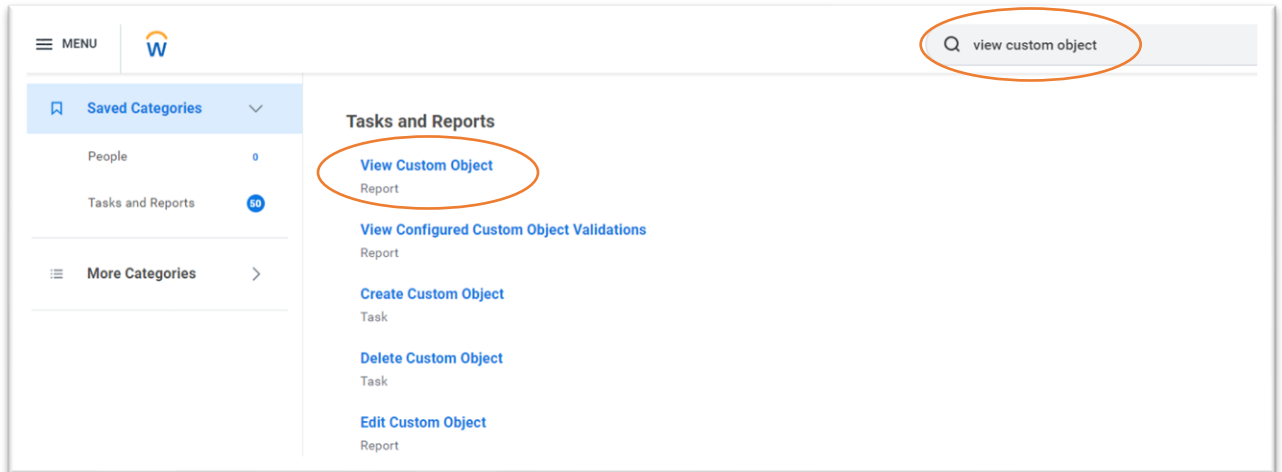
MENU

w

view custom object

Saved Categories

People 0

Tasks and Reports 50

More Categories

Tasks and Reports

View Custom Object
Report

View Configured Custom Object Validations
Report

Create Custom Object
Task

Delete Custom Object
Task

Edit Custom Object
Report